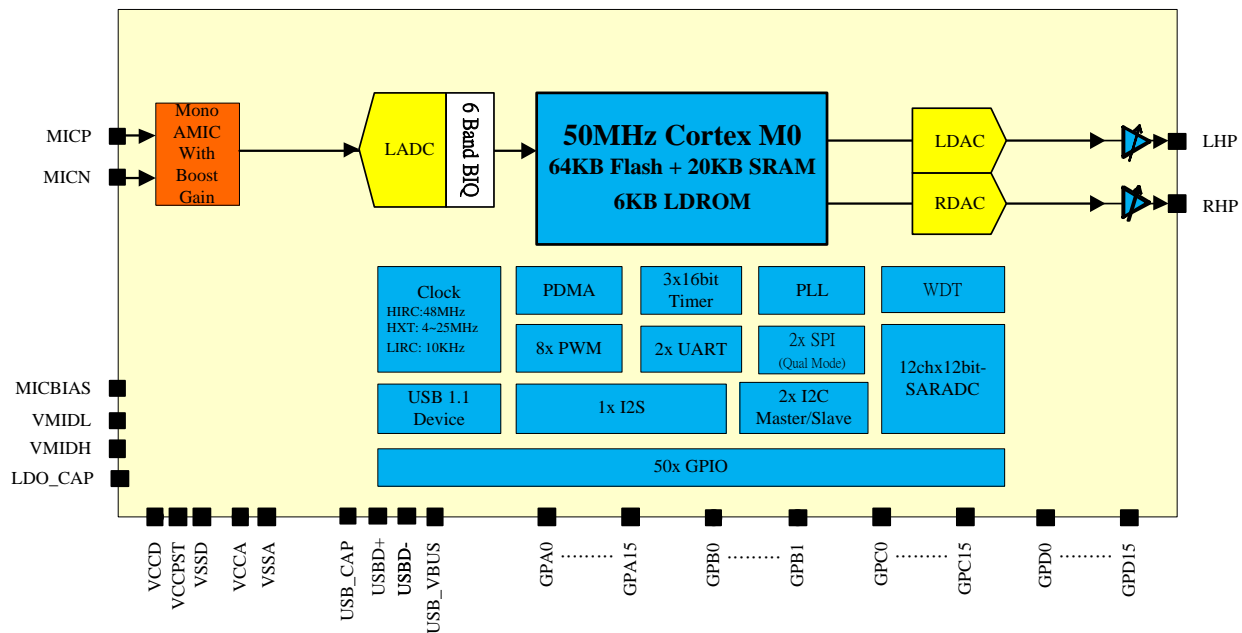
MICP

MICN

Mono AMIC With Boost Gain

LADC

6 Band BIQ

50MHz Cortex M0
64KB Flash + 20KB SRAM
6KB LDROM

LDAC

RDAC

LHP

RHP

Clock
HIRC:48MHz
HXT: 4~25MHz
LIRC: 10KHz

PDMA

3x16bit Timer

PLL

WDT

8x PWM

2x UART

2x SPI
(Qual Mode)

12chx12bit-SARADC

USB 1.1 Device

1x I2S

2x I2C Master/Slave

50x GPIO

MICBIAS

VMIDL

VMIDH

LDO_CAP

VCCD

VCCPST

VSSD

VCCA

VSSA

USB_CAP

USBD+

USBD-

USB_VBUS

GPA0 ……… GPA15

GPB0 ……… GPB1

GPC0 ……… GPC15

GPD0 ……… GPD15